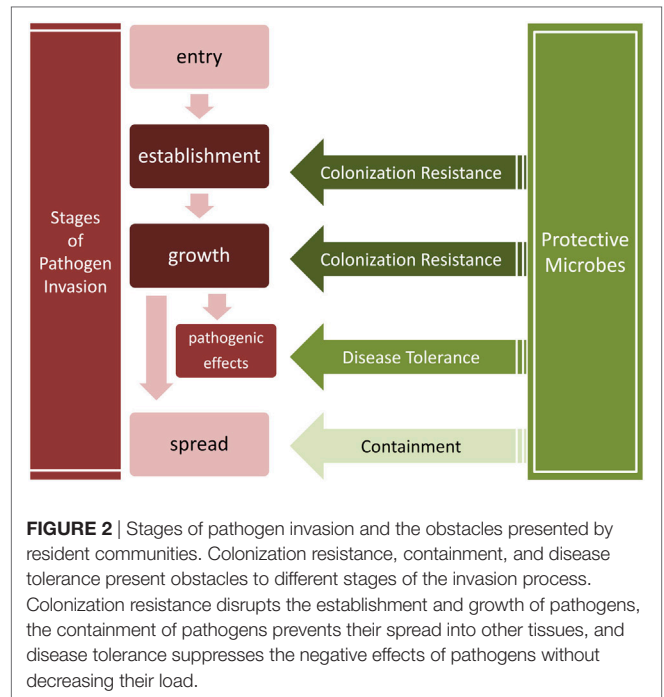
Stages of Pathogen Invasion

entry

establishment

growth

pathogenic effects

spread

Colonization Resistance

Colonization Resistance

Disease Tolerance

Containment

Protective Microbes

**FIGURE 2** | Stages of pathogen invasion and the obstacles presented by resident communities. Colonization resistance, containment, and disease tolerance present obstacles to different stages of the invasion process. Colonization resistance disrupts the establishment and growth of pathogens, the containment of pathogens prevents their spread into other tissues, and disease tolerance suppresses the negative effects of pathogens without decreasing their load.